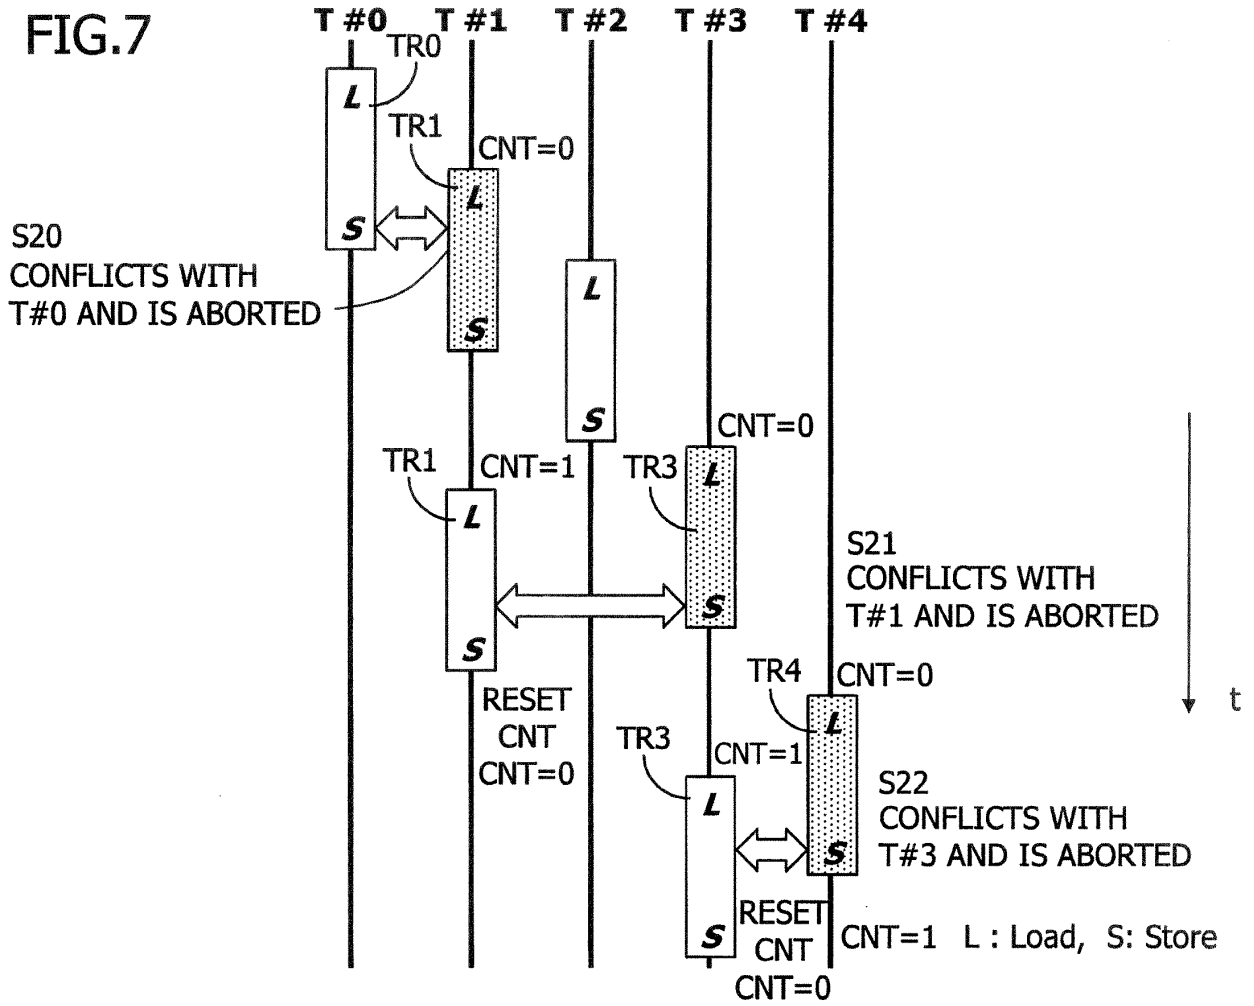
FIG.7

T #0 T #1 T #2 T #3 T #4

TR0

L

TR1

CNT=0

L

S

S20
CONFLICTS WITH
T#0 AND IS ABORTED

L

S

S

CNT=0

TR1

CNT=1

TR3

L

L

S21
CONFLICTS WITH
T#1 AND IS ABORTED

S

S

TR4

CNT=0

L

t

RESET
CNT
CNT=0

TR3

CNT=1

L

S22
CONFLICTS WITH
T#3 AND IS ABORTED

S

S

RESET
CNT
CNT=0

CNT=1 L : Load, S: Store